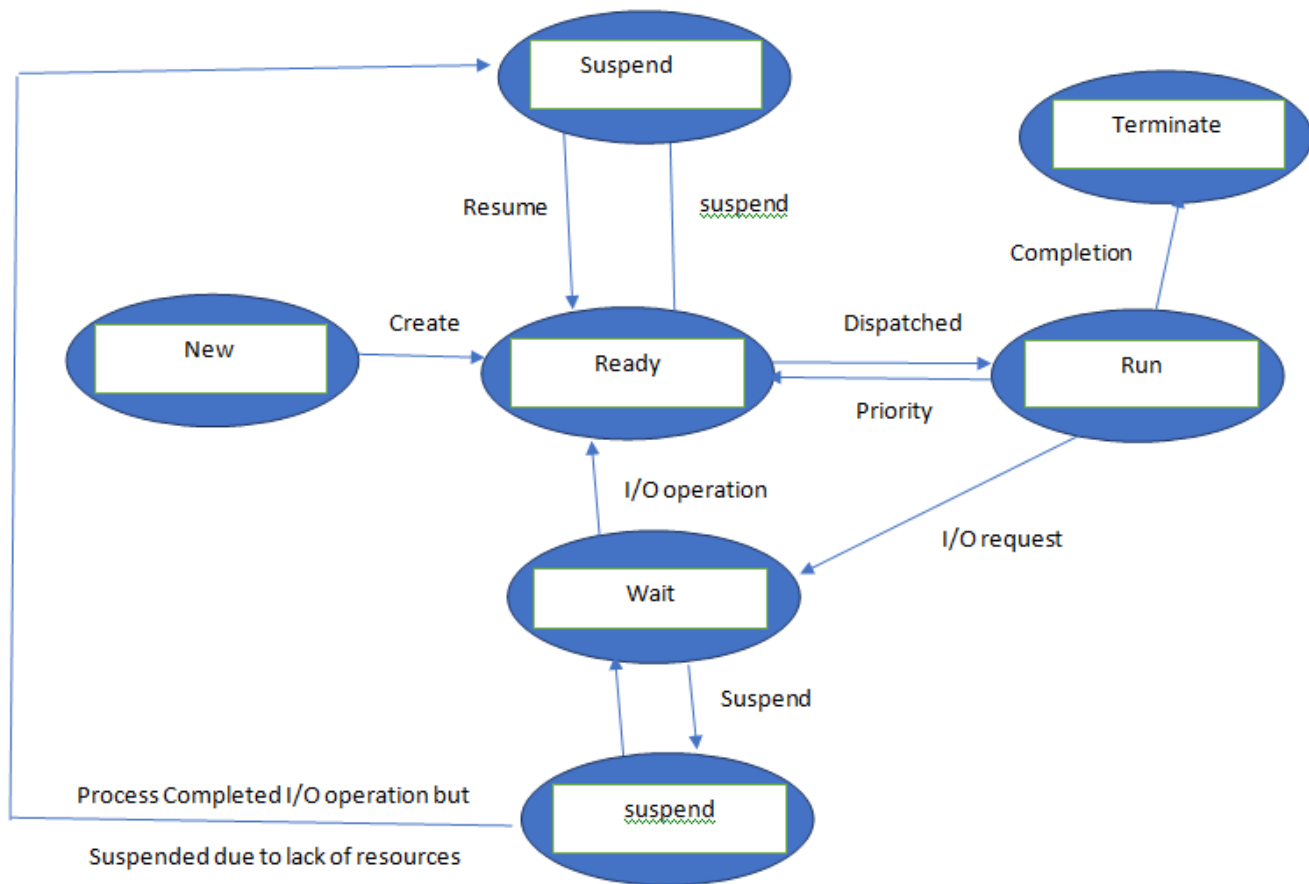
Suspend

Terminate

Resume

suspend

Completion

New

Create

Ready

Dispatched

Run

Priority

I/O operation

I/O request

Wait

Suspend

Process Completed I/O operation but

suspend

Suspended due to lack of resources